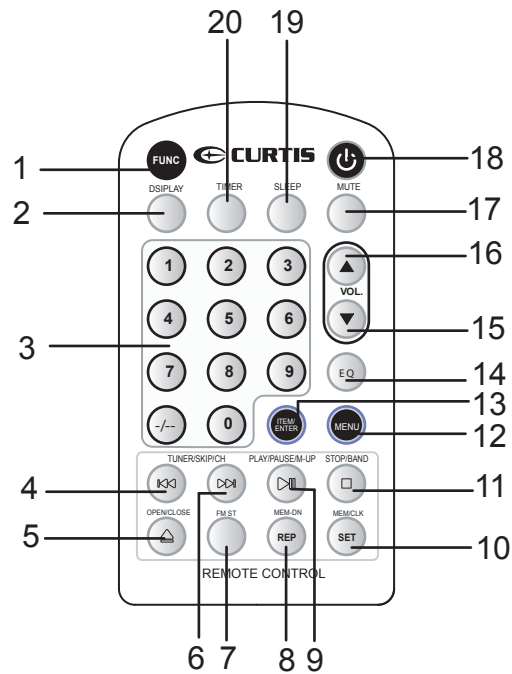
20
19
1
FUNC
CURTIS
18
2
DSIPLAY
TIMER
SLEEP
MUTE
17
16
1
2
3
VOL.
4
5
6
15
3
7
8
9
EQ
14
13
-/--
0
ITEM/ENTER
MENU
12
TUNER/SKIP/CH
PLAY/PAUSE/M-UP
STOP/BAND
4
11
OPEN/CLOSE
FM ST
MEM-DN
MEM/CLK
5
REP
SET
10
REMOTE CONTROL
6
7
8
9